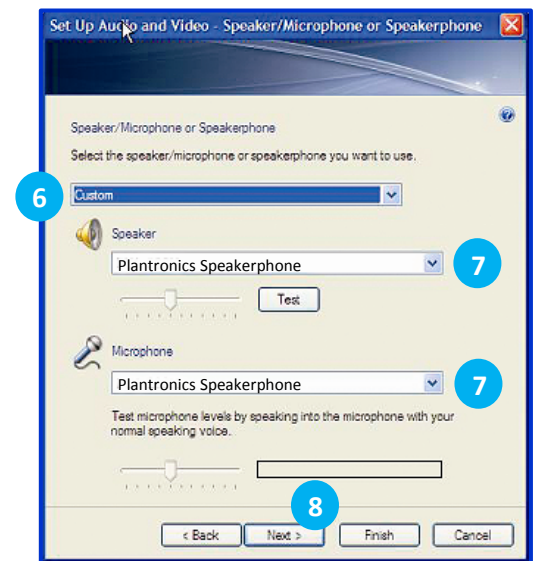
Set Up Audio and Video - Speaker/Microphone or Speakerphone

Speaker/Microphone or Speakerphone

Select the speaker/microphone or speakerphone you want to use.

6

Custom

Speaker

Plantronics Speakerphone

7

Test

Microphone

Plantronics Speakerphone

7

Test microphone levels by speaking into the microphone with your normal speaking voice.

8

< Back

Next >

Finish

Cancel